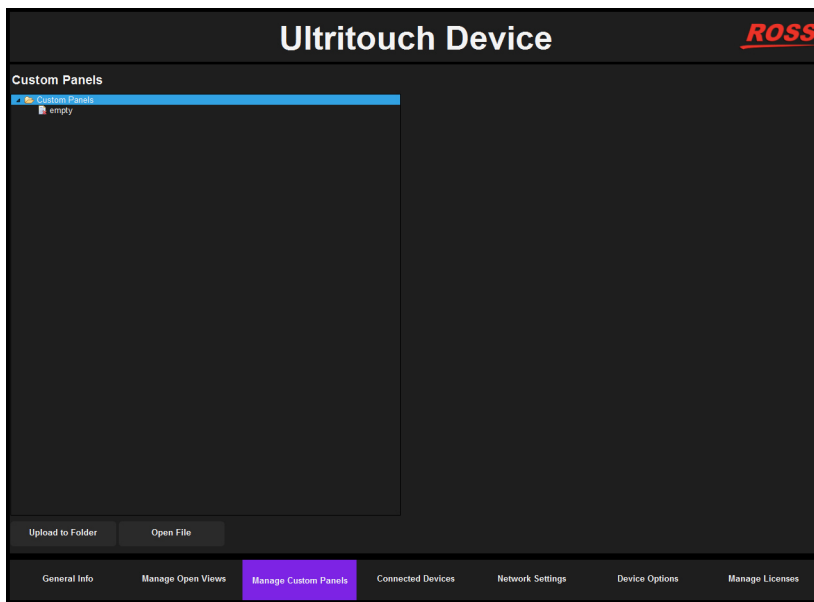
Ultritouch Device

ROSS

Custom Panels

Custom Panels
empty

Upload to Folder
Open File

General Info
Manage Open Views
Manage Custom Panels
Connected Devices
Network Settings
Device Options
Manage Licenses